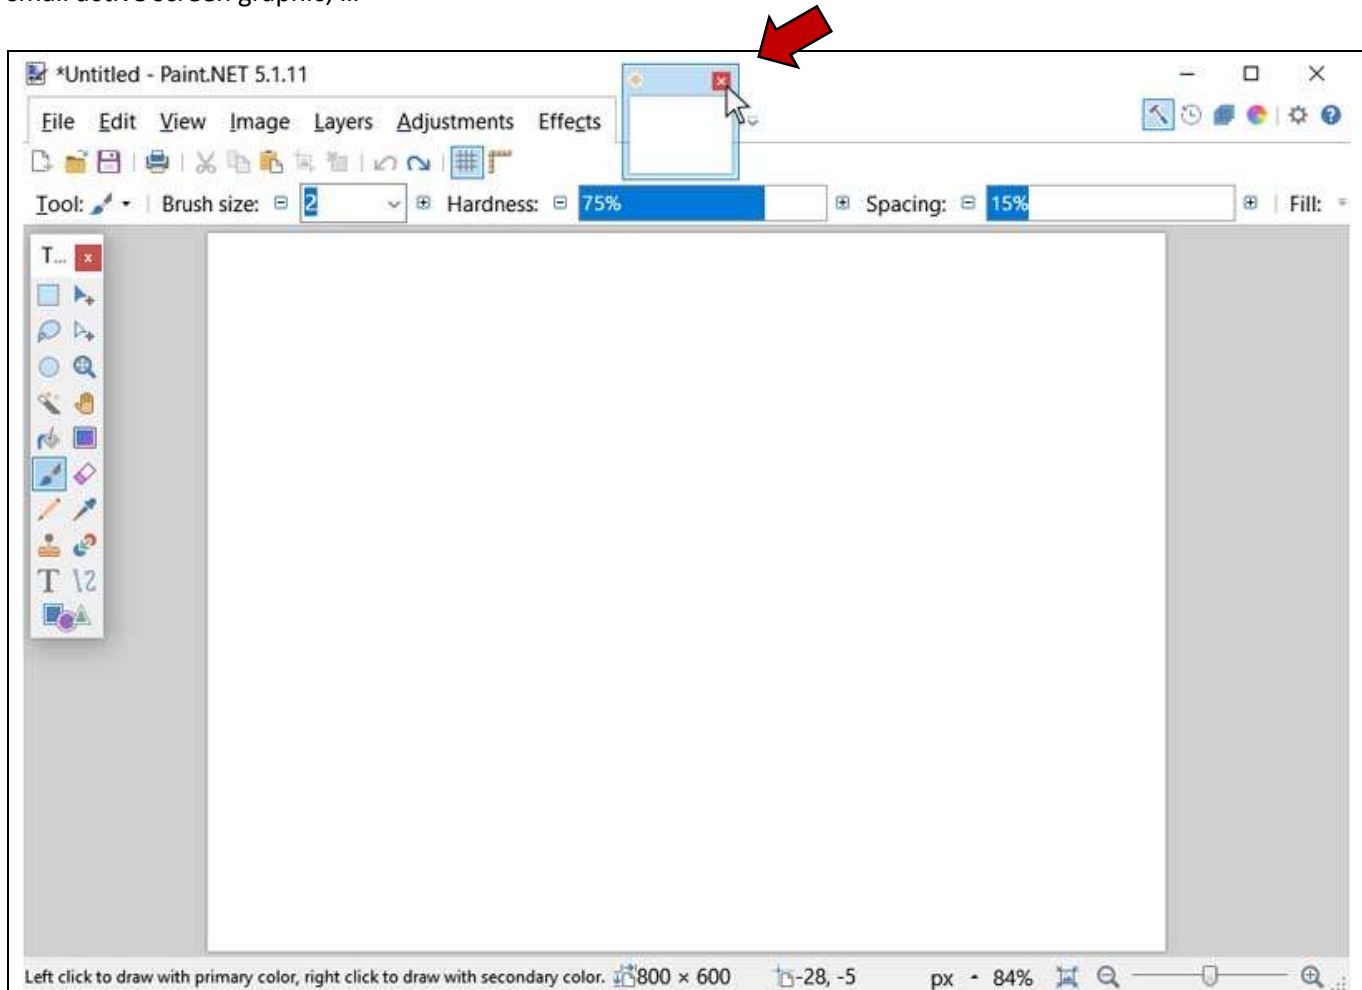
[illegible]

*Untitled - Paint.NET 5.1.11

File Edit View Image Layers Adjustments Effects

Tool: Brush size: 2 Hardness: 75% Spacing: 15% Fill:

T...

Left click to draw with primary color, right click to draw with secondary color. 800 × 600 -28, -5 px 84%